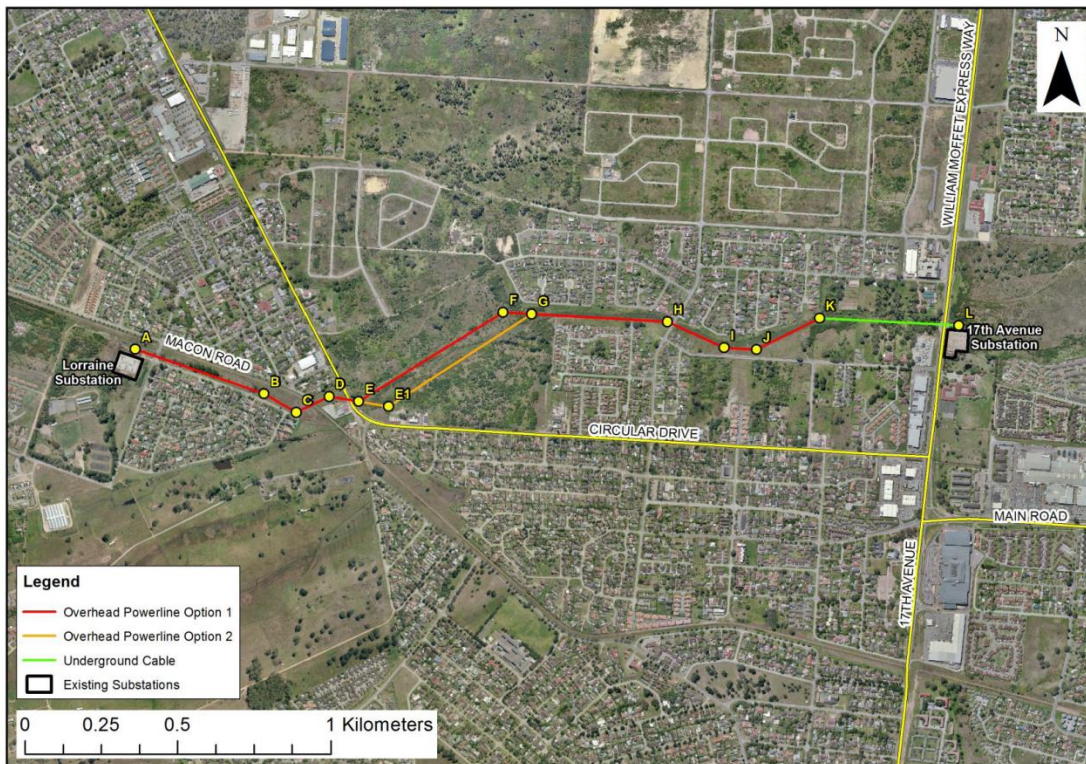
N

WILLIAM MOFFET EXPRESSWAY

MACON ROAD

A

Lorraine Substation

B

C

D

E

E1

F

G

H

I

J

K

L

17th Avenue Substation

CIRCULAR DRIVE

MAIN ROAD

17TH AVENUE

Legend

Overhead Powerline Option 1

Overhead Powerline Option 2

Underground Cable

Existing Substations

0 0.25 0.5 1 Kilometers